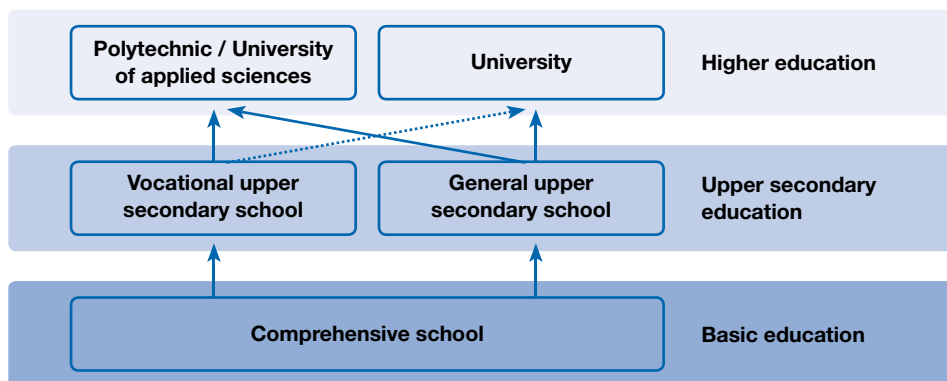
Polytechnic / University of applied sciences

University

Higher education

Vocational upper secondary school

General upper secondary school

Upper secondary education

Comprehensive school

Basic education